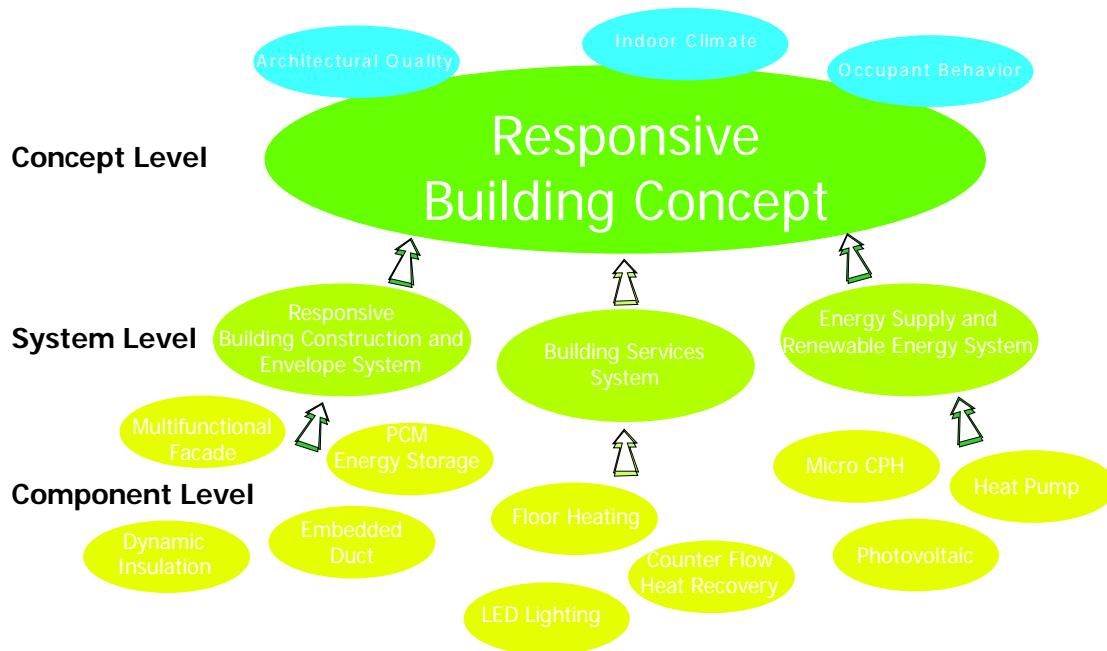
Architectural Quality

Indoor Climate

Occupant Behavior

Concept Level

Responsive Building Concept

System Level

Responsive Building Construction and Envelope System

Building Services System

Energy Supply and Renewable Energy System

Multifunctional Facade

PCM Energy Storage

Micro CPH

Heat Pump

Component Level

Floor Heating

Dynamic Insulation

Embedded Duct

Photovoltaic

Counter Flow Heat Recovery

LED Lighting